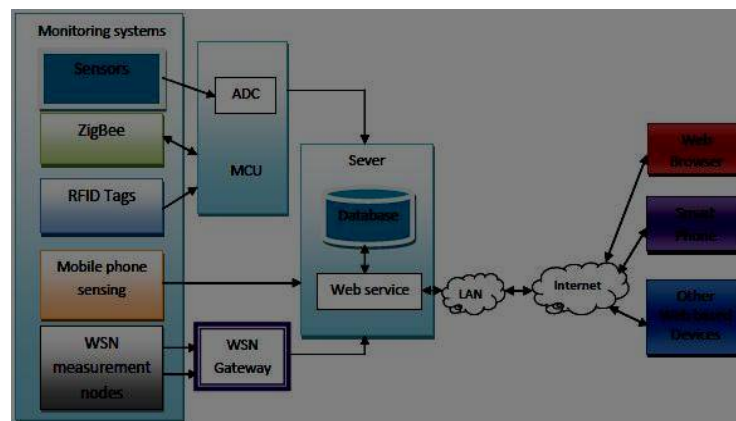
Monitoring systems

Sensors

ZigBee

RFID Tags

Mobile phone sensing

WSN measurement nodes

ADC

MCU

WSN Gateway

Sever

Database

Web service

LAN

Internet

Web Browser

Smart Phone

Other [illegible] Devices